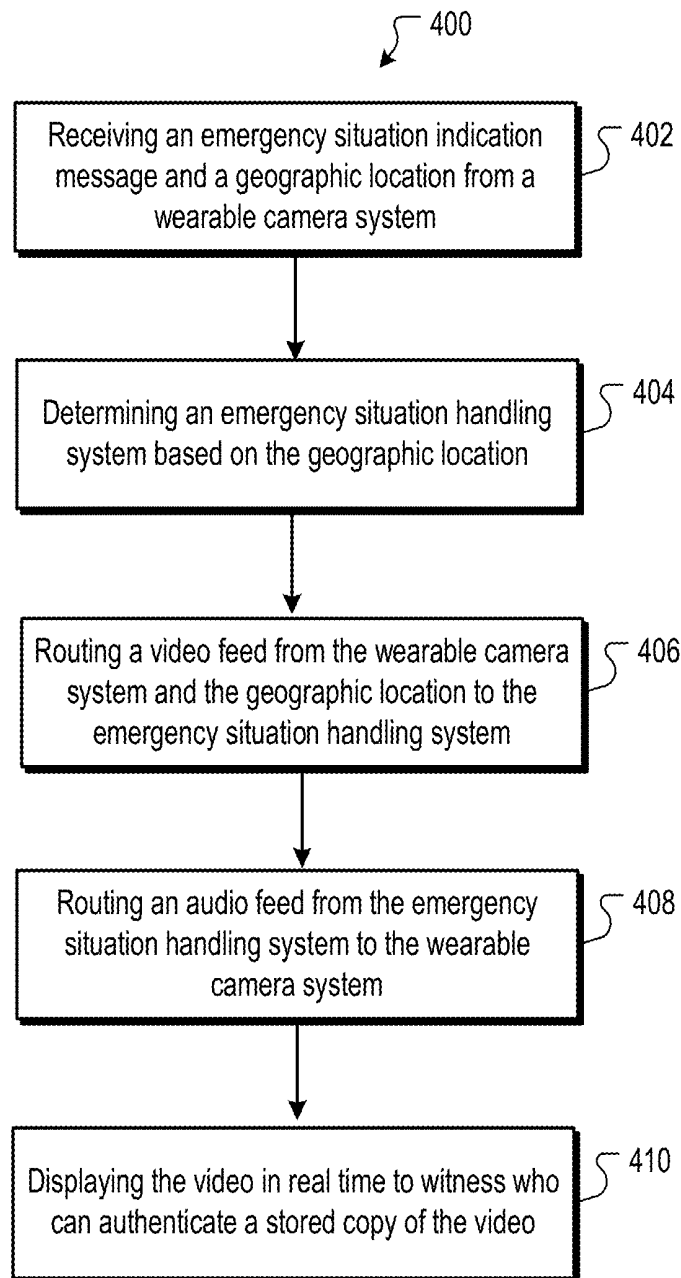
400

Receiving an emergency situation indication message and a geographic location from a wearable camera system

402

Determining an emergency situation handling system based on the geographic location

404

Routing a video feed from the wearable camera system and the geographic location to the emergency situation handling system

406

Routing an audio feed from the emergency situation handling system to the wearable camera system

408

Displaying the video in real time to witness who can authenticate a stored copy of the video

410